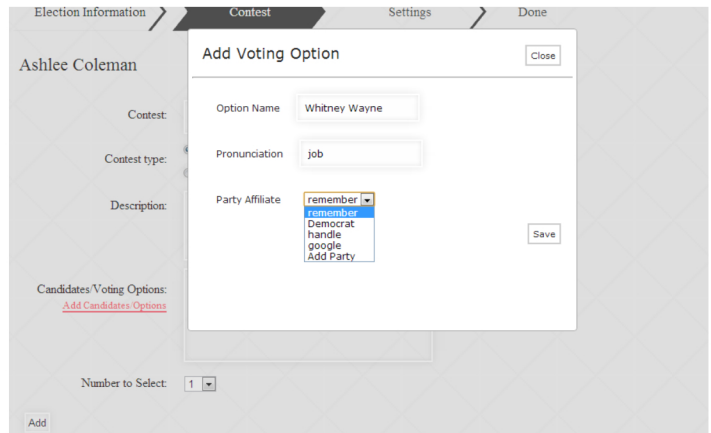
Election Information
Contest
Settings
Done

Ashlee Coleman

Contest:

Contest type:

Description:

Candidates/Voting Options:
Add Candidates/Options

Number to Select: 1

Add

Add Voting Option
Close

Option Name Whitney Wayne

Pronunciation job

Party Affiliate remember
remember
Democrat
handle
google
Add Party

Save